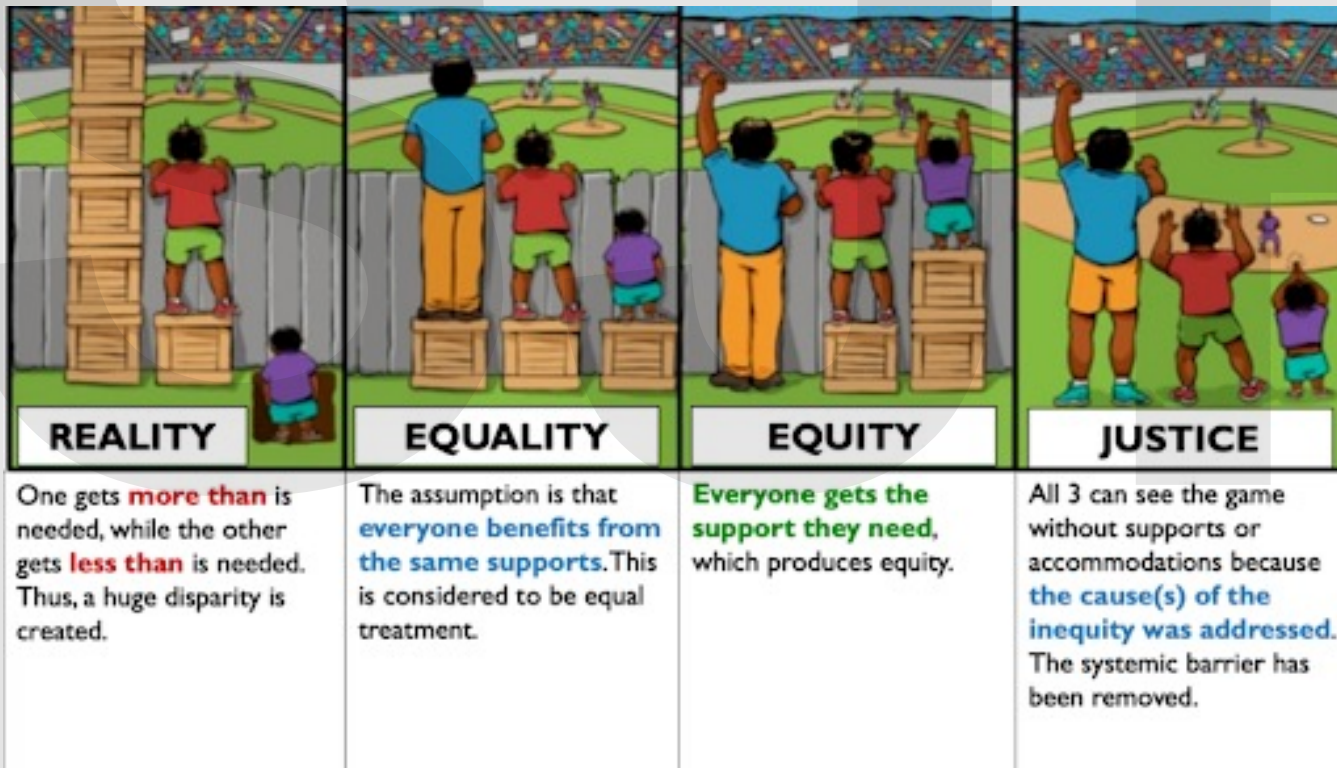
| REALITY | EQUALITY | EQUITY | JUSTICE |
|---|---|---|---|
| One gets more than is needed, while the other gets less than is needed. Thus, a huge disparity is created. | The assumption is that everyone benefits from the same supports. This is considered to be equal treatment. | Everyone gets the support they need, which produces equity. | All 3 can see the game without supports or accommodations because the cause(s) of the inequity was addressed. The systemic barrier has been removed. |